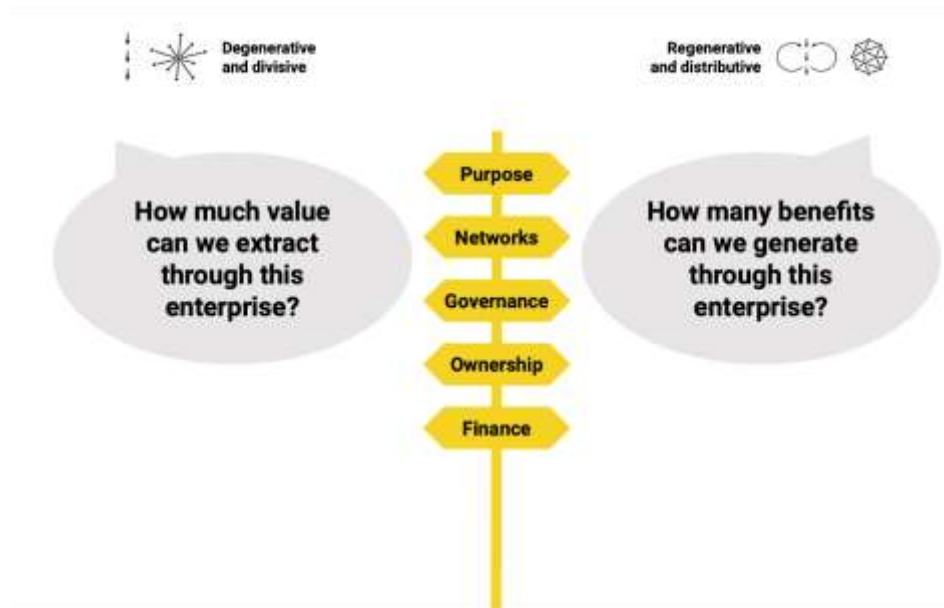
Degenerative and divisive

Regenerative and distributive

How much value can we extract through this enterprise?

Purpose

Networks

Governance

Ownership

Finance

How many benefits can we generate through this enterprise?